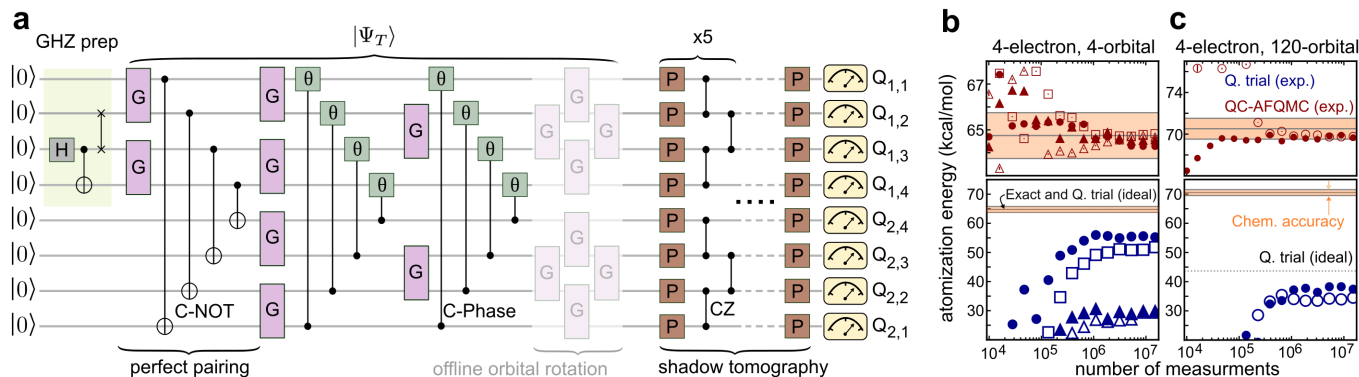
a

GHZ prep

$|\Psi_T\rangle$

x5

$|0\rangle$ $|0\rangle$ $|0\rangle$ $|0\rangle$ $|0\rangle$ $|0\rangle$ $|0\rangle$ $|0\rangle$

H

G G G G G G G G G G G G G G

θ θ θ θ θ θ θ θ

P P P P P P P P P P P P P P P P

$Q_{1,1}$ $Q_{1,2}$ $Q_{1,3}$ $Q_{1,4}$ $Q_{2,4}$ $Q_{2,3}$ $Q_{2,2}$ $Q_{2,1}$

C-NOT

C-Phase

CZ

perfect pairing

offline orbital rotation

shadow tomography

b

4-electron, 4-orbital

67

65

Exact and Q. trial (ideal)

30

40

50

$10^4$ $10^5$ $10^6$ $10^7$

atomization energy (kcal/mol)

c

4-electron, 120-orbital

Q. trial (exp.)

QC-AFQMC (exp.)

74

70

Chem. accuracy

Q. trial (ideal)

30

40

$10^4$ $10^5$ $10^6$ $10^7$

number of measurments